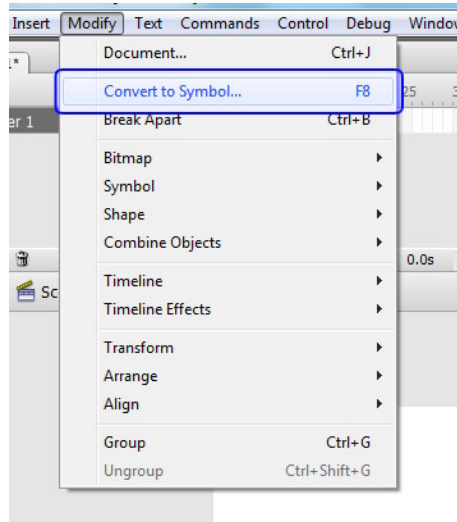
Insert Modify Text Commands Control Debug Windo

1*

er 1

25 3

0.0s

Sc

Document... Ctrl+J

Convert to Symbol... F8

Break Apart Ctrl+B

Bitmap

Symbol

Shape

Combine Objects

Timeline

Timeline Effects

Transform

Arrange

Align

Group Ctrl+G

Ungroup Ctrl+Shift+G